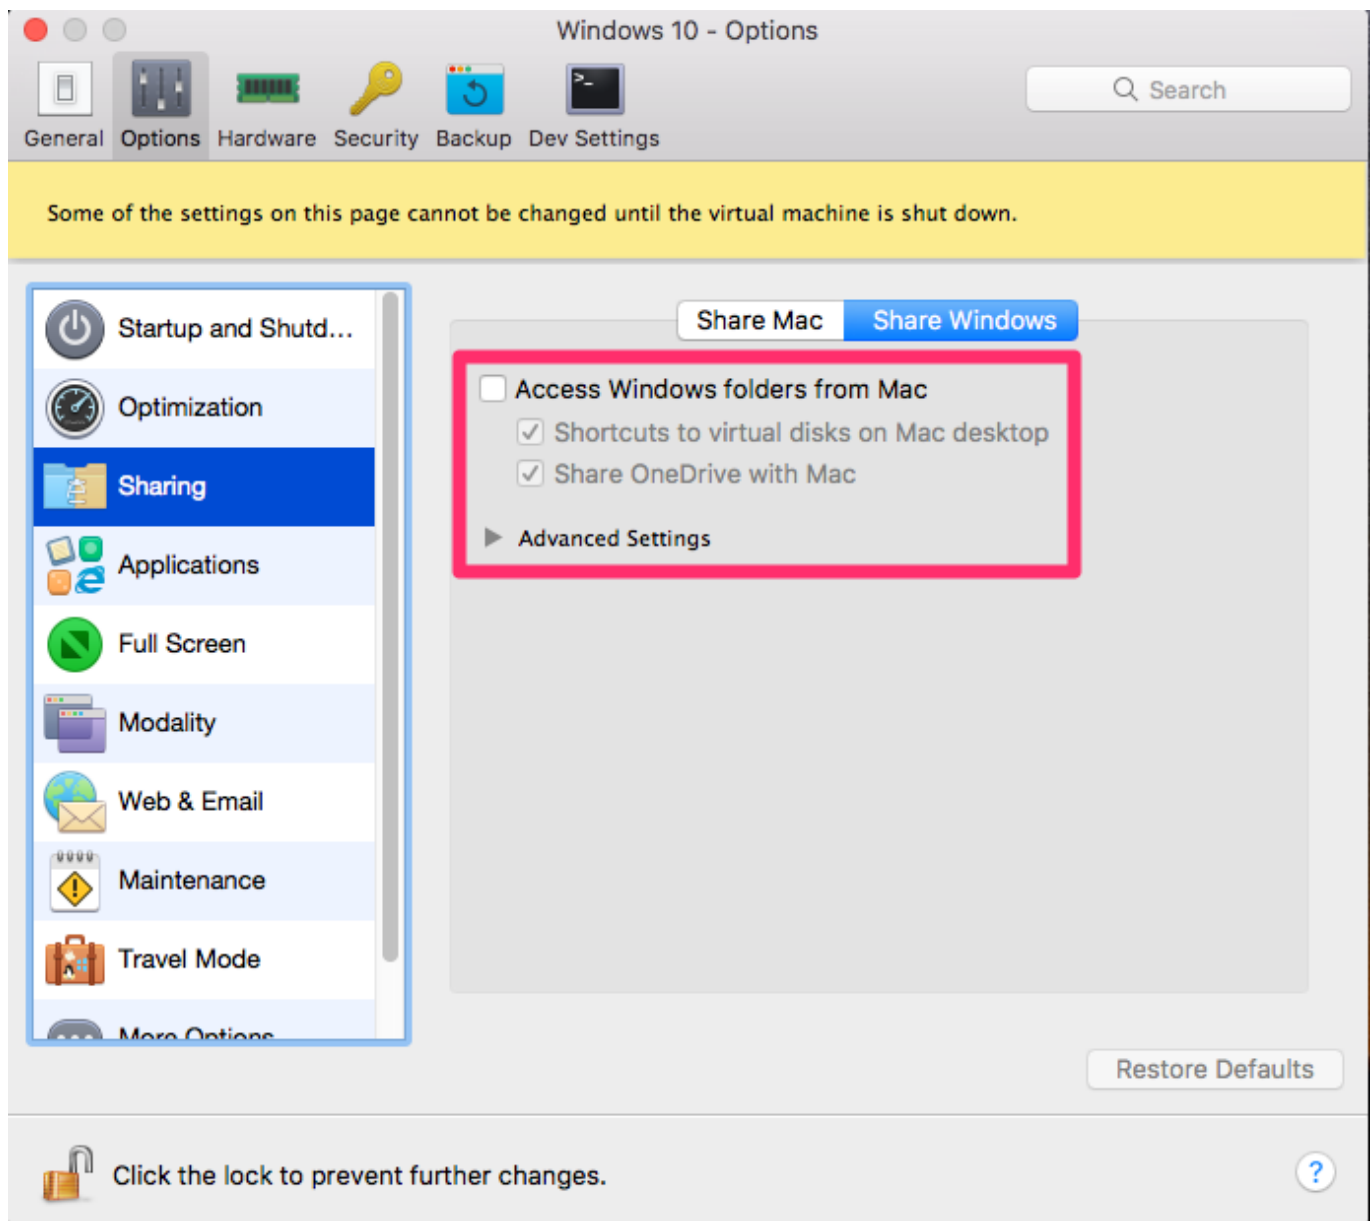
Windows 10 - Options

General Options Hardware Security Backup Dev Settings

Search

Some of the settings on this page cannot be changed until the virtual machine is shut down.

Startup and Shutd...
Optimization
Sharing
Applications
Full Screen
Modality
Web & Email
Maintenance
Travel Mode
More Options

Share Mac Share Windows

Access Windows folders from Mac
Shortcuts to virtual disks on Mac desktop
Share OneDrive with Mac

Advanced Settings

Restore Defaults

Click the lock to prevent further changes.

?